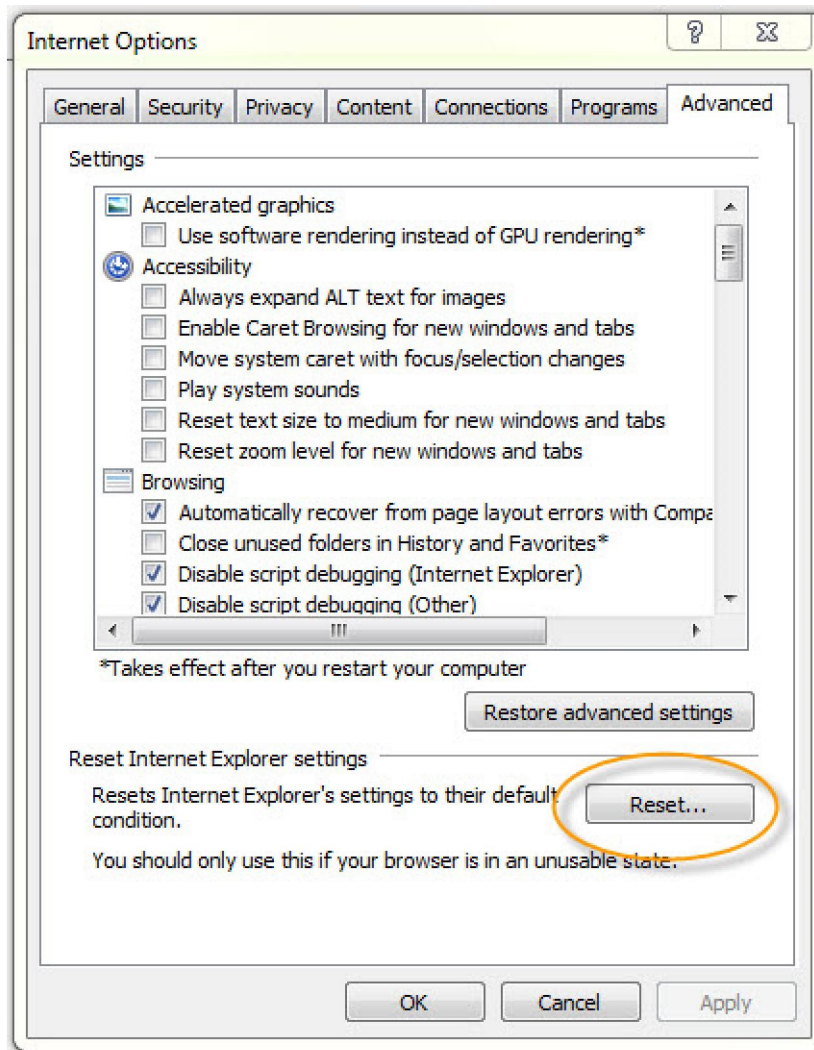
Internet Options

General | Security | Privacy | Content | Connections | Programs | Advanced

Settings

Accelerated graphics
Use software rendering instead of GPU rendering*
Accessibility
Always expand ALT text for images
Enable Caret Browsing for new windows and tabs
Move system caret with focus/selection changes
Play system sounds
Reset text size to medium for new windows and tabs
Reset zoom level for new windows and tabs
Browsing
Automatically recover from page layout errors with Compa
Close unused folders in History and Favorites*
Disable script debugging (Internet Explorer)
Disable script debugging (Other)

*Takes effect after you restart your computer

Restore advanced settings

Reset Internet Explorer settings

Resets Internet Explorer's settings to their default condition.

Reset...

You should only use this if your browser is in an unusable state.

OK | Cancel | Apply